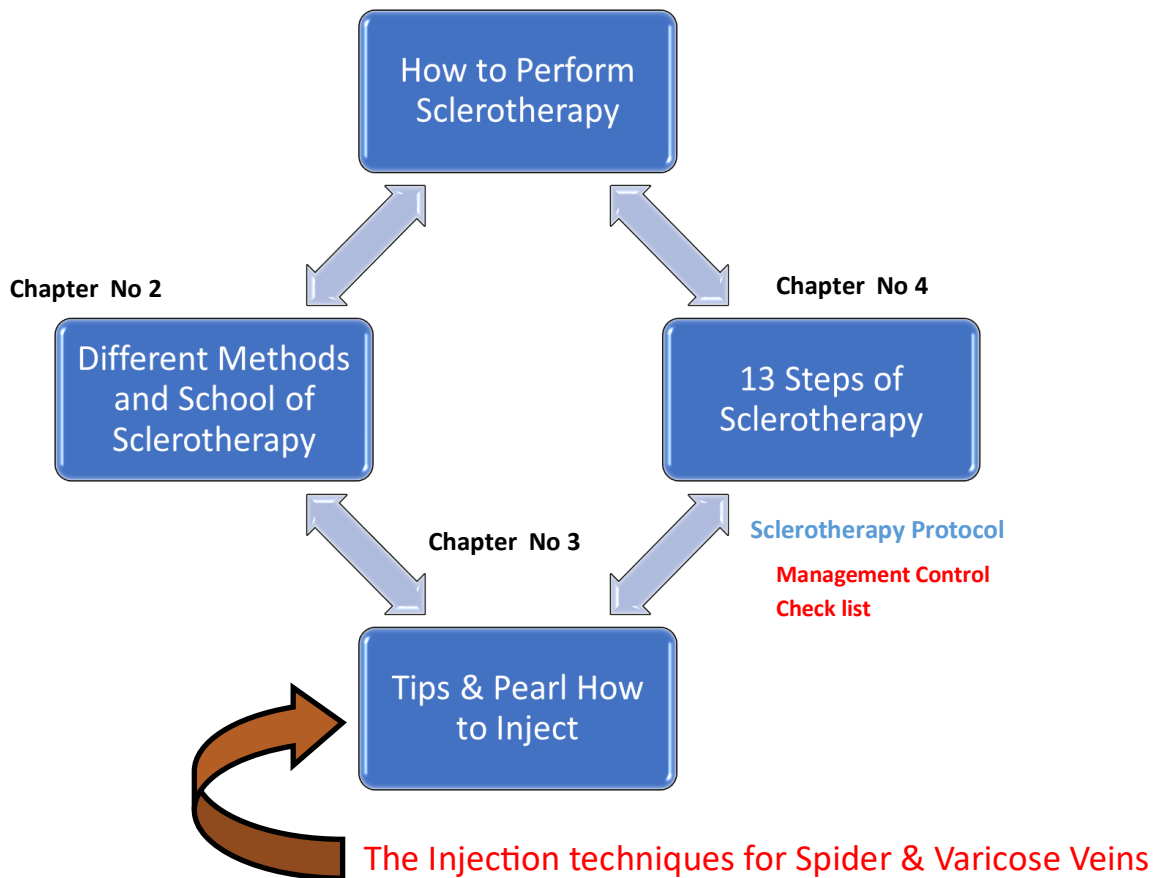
How to Perform Sclerotherapy

Chapter No 2

Different Methods and School of Sclerotherapy

Chapter No 4

13 Steps of Sclerotherapy

Chapter No 3

Sclerotherapy Protocol

Management Control

Check list

Tips & Pearl How to Inject

The Injection techniques for Spider & Varicose Veins